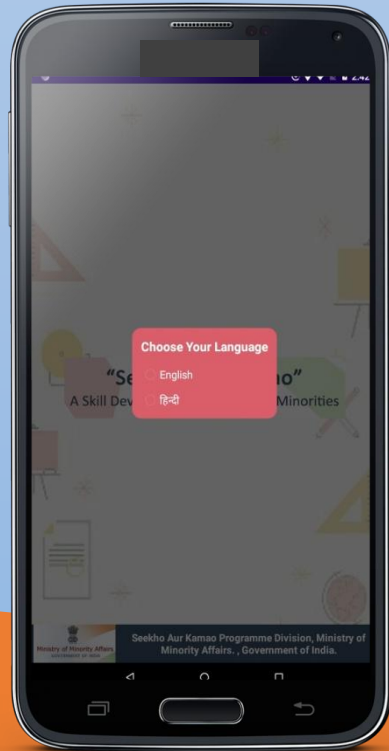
2:42

Choose Your Language
English
हिन्दी

"Se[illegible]o"
A Skill Dev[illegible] Minorities

Ministry of Minority Affairs
GOVERNMENT OF INDIA

Seekho Aur Kamao Programme Division, Ministry of Minority Affairs. , Government of India.